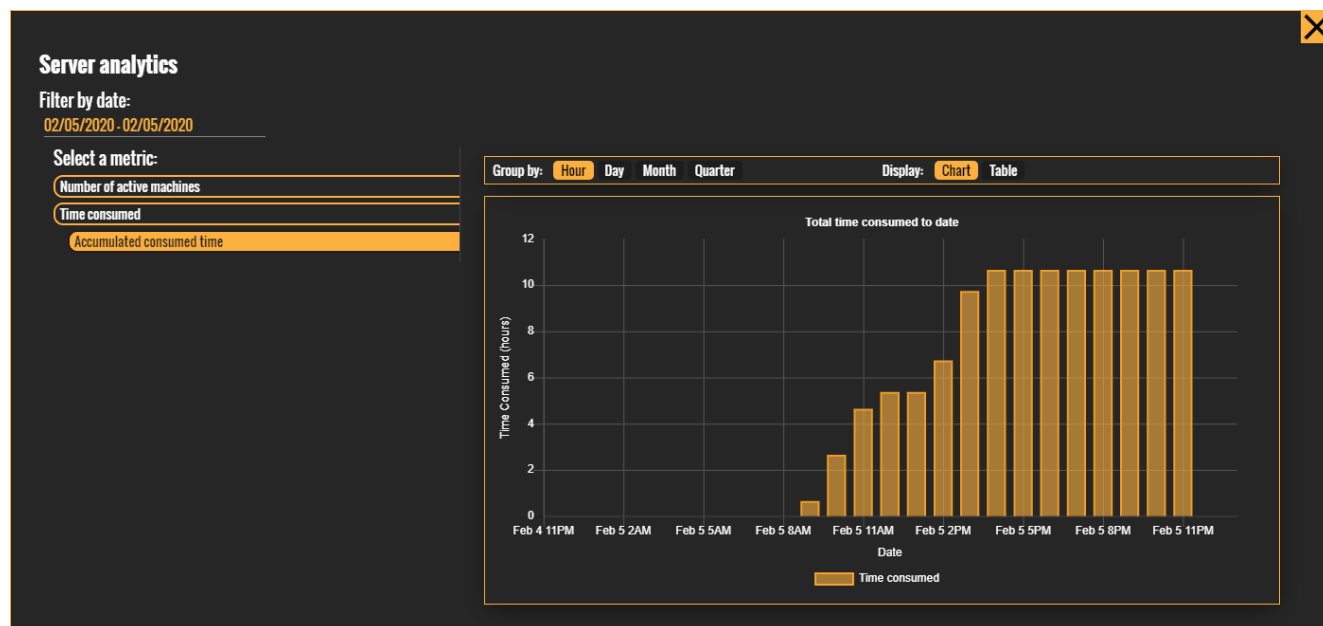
Server analytics

Filter by date:

02/05/2020 - 02/05/2020

Select a metric:

Number of active machines

Time consumed

Accumulated consumed time

Group by: Hour Day Month Quarter

Display: Chart Table

Total time consumed to date

Time Consumed (hours)

12
10
8
6
4
2
0

Feb 4 11PM Feb 5 2AM Feb 5 5AM Feb 5 8AM Feb 5 11AM Feb 5 2PM Feb 5 5PM Feb 5 8PM Feb 5 11PM

Date

Time consumed